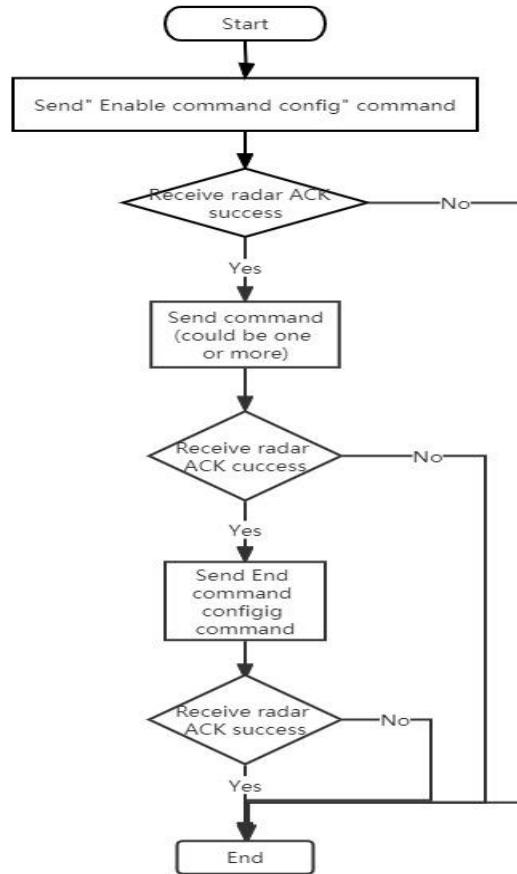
Start

Send" Enable command config" command

Receive radar ACK success

No

Yes

Send command (could be one or more)

Receive radar ACK cuccess

No

Yes

Send End command configig command

Receive radar ACK success

No

Yes

End